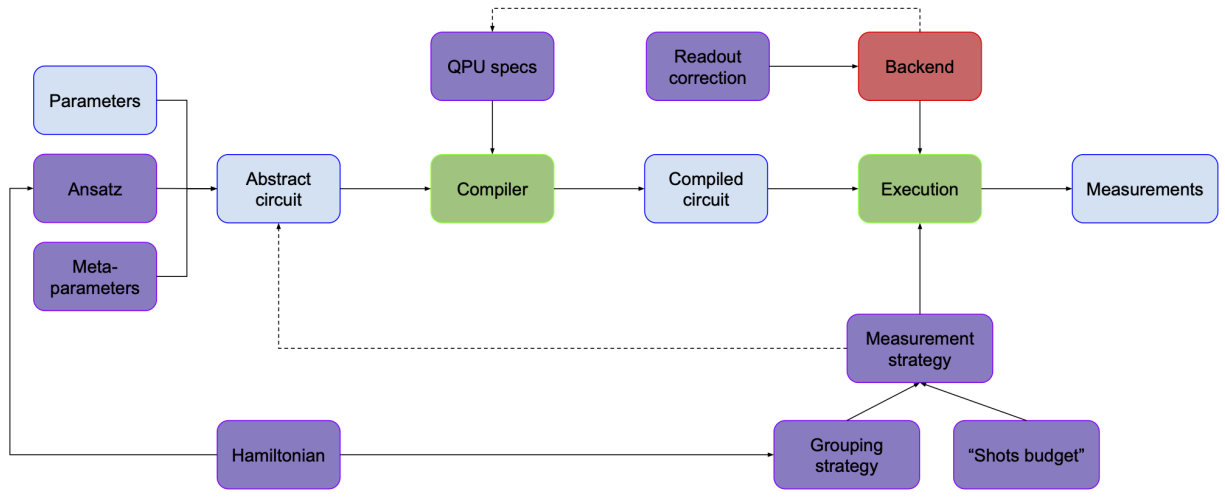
QPU specs

Readout correction

Backend

Parameters

Ansatz

Meta-parameters

Abstract circuit

Compiler

Compiled circuit

Execution

Measurements

Measurement strategy

Hamiltonian

Grouping strategy

"Shots budget"